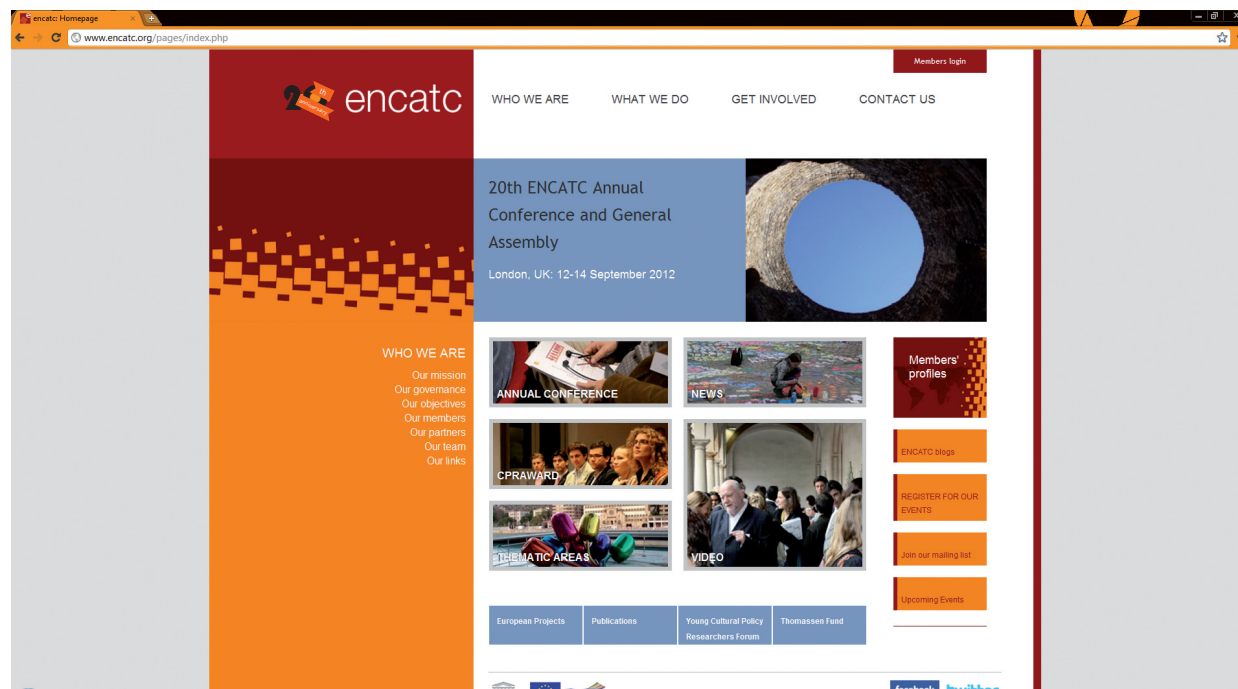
encatc: Homepage

www.encatc.org/pages/index.php

Members login

20 encatc

WHO WE ARE WHAT WE DO GET INVOLVED CONTACT US

20th ENCATC Annual Conference and General Assembly

London, UK: 12-14 September 2012

WHO WE ARE

Our mission
Our governance
Our objectives
Our members
Our partners
Our team
Our links

ANNUAL CONFERENCE

NEWS

Members' profiles

CPRAWARD

VIDEO

ENCATC blogs

REGISTER FOR OUR EVENTS

THEMATIC AREAS

Join our mailing list

Upcoming Events

European Projects

Publications

Young Cultural Policy Researchers Forum

Thomassen Fund

facebook twitter